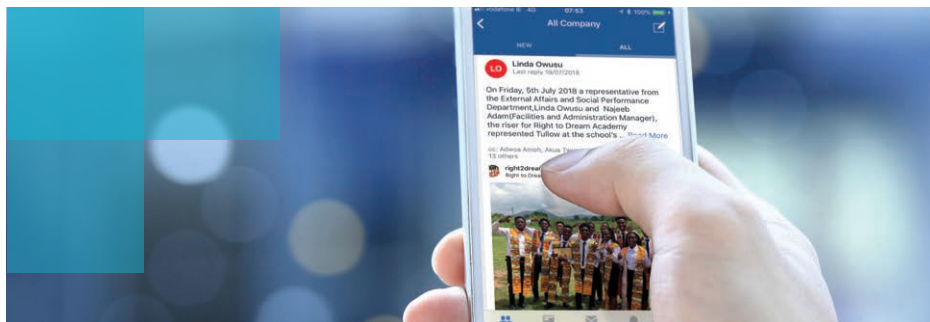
vodafone IE 4G 07:53 100%

All Company

NEW ALL

LO Linda Owusu
Last reply 19/07/2018

On Friday, 5th July 2018 a representative from the External Affairs and Social Performance Department,Linda Owusu and Najeeb Adam(Facilities and Administration Manager), the riser for Right to Dream Academy represented Tullow at the school's ... Read More

cc: Adwoa Amoh, Akua T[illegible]
13 others

right2dream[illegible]
Right to Dream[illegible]